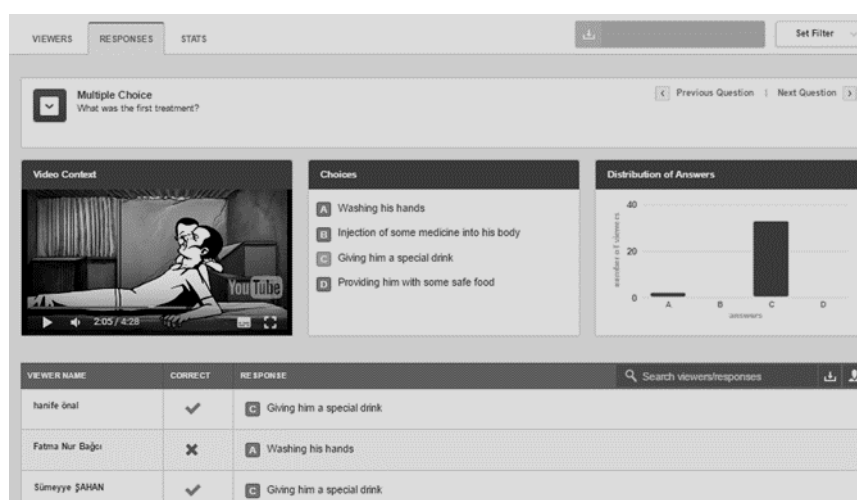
VIEWERS RESPONSES STATS

Set Filter

Multiple Choice
What was the first treatment?

Previous Question | Next Question

Video Context

YouTube

2:05 / 4:28

Choices

A Washing his hands
B Injection of some medicine into his body
C Giving him a special drink
D Providing him with some safe food

Distribution of Answers

40
20
0
number of viewers
A B C D
answers

| VIEWER NAME | CORRECT | RESPONSE |
|---|---|---|
| hanife önal | ✔ | C Giving him a special drink |
| Fatma Nur Bağcı | ✖ | A Washing his hands |
| Sümeyye ŞAHAN | ✔ | C Giving him a special drink |

Search viewers/responses